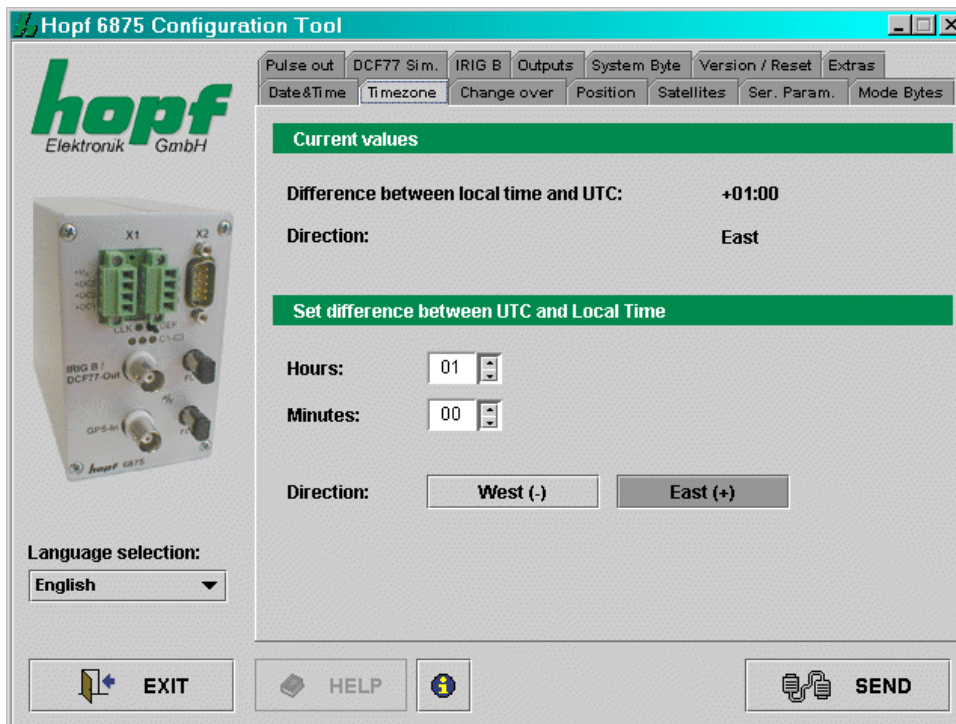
Hopf 6875 Configuration Tool

hopf
Elektronik GmbH

X1 X2
CLK DEF
IRIG B / DCF77-Out
GPS-In
hopf 6875

Language selection:
English

Pulse out | DCF77 Sim. | IRIG B | Outputs | System Byte | Version / Reset | Extras
Date&Time | Timezone | Change over | Position | Satellites | Ser. Param. | Mode Bytes

Current values

Difference between local time and UTC: +01:00

Direction: East

Set difference between UTC and Local Time

Hours: 01

Minutes: 00

Direction: West (-) East (+)

EXIT HELP SEND